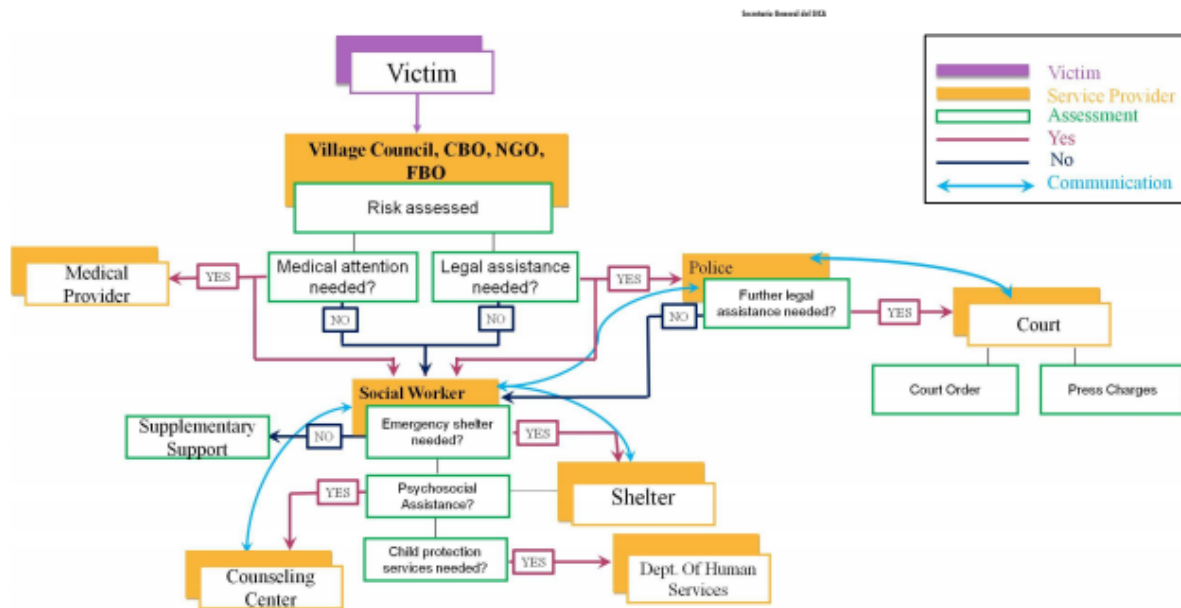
Secretaria General del OCA

Victim
Service Provider
Assessment
Yes
No
Communication

Victim

Village Council, CBO, NGO, FBO

Risk assessed

Medical Provider

YES

Medical attention needed?

Legal assistance needed?

YES

Police

Further legal assistance needed?

YES

Court

NO

NO

NO

Court Order

Press Charges

Social Worker

Supplementary Support

NO

Emergency shelter needed?

YES

Shelter

YES

Psychosocial Assistance?

Child protection services needed?

YES

Dept. Of Human Services

Counseling Center